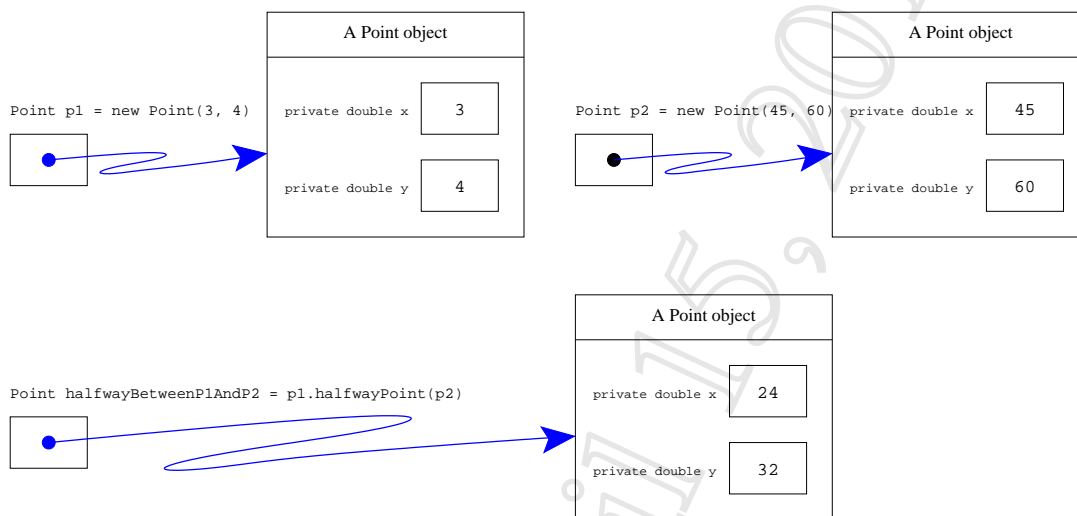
Point p1 = new Point(3, 4)

A Point object

private double x 3

private double y 4

Point p2 = new Point(45, 60)

A Point object

private double x 45

private double y 60

Point halfwayBetweenP1AndP2 = p1.halfwayPoint(p2)

A Point object

private double x 24

private double y 32